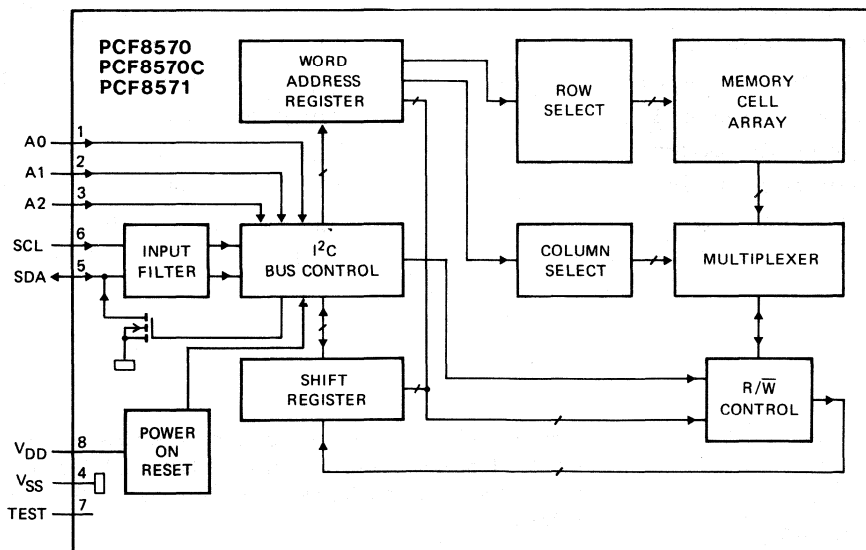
PCF8570
PCF8570C
PCF8571

WORD ADDRESS REGISTER

ROW SELECT

MEMORY CELL ARRAY

A0 1
A1 2
A2 3

SCL 6
SDA 5

INPUT FILTER

$I^2C$ BUS CONTROL

COLUMN SELECT

MULTIPLEXER

SHIFT REGISTER

$R/\overline{W}$ CONTROL

POWER ON RESET

$V_{DD}$ 8
$V_{SS}$ 4
TEST 7